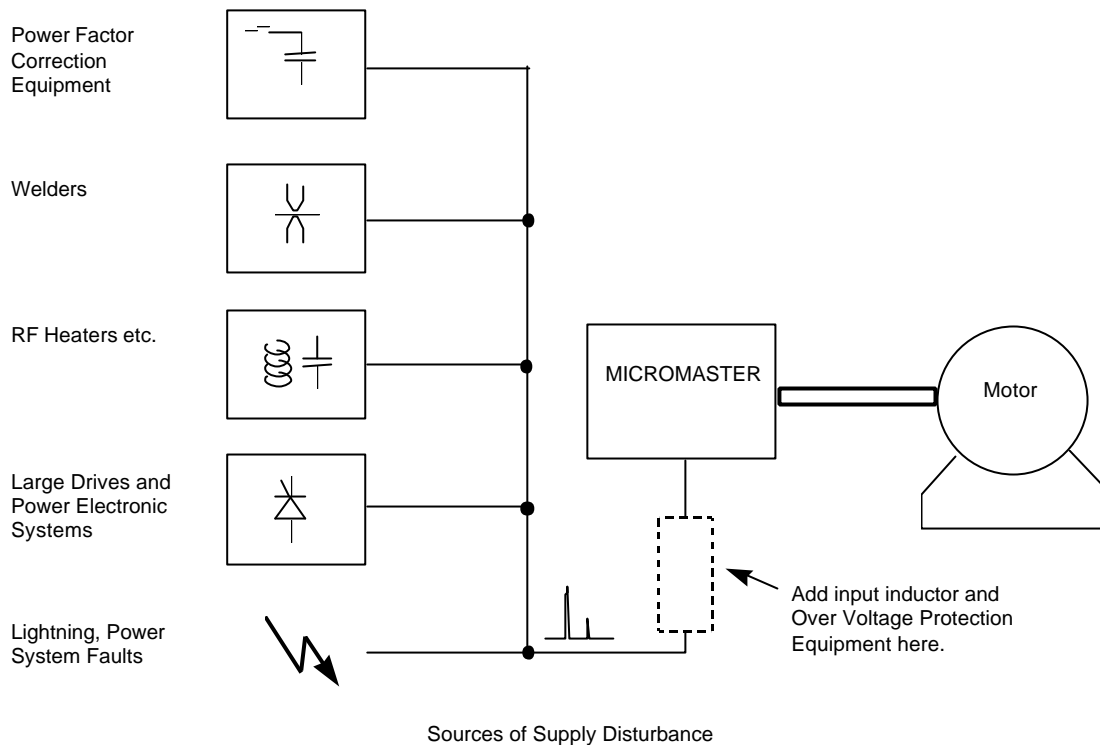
Power Factor Correction Equipment

Welders

RF Heaters etc.

Large Drives and Power Electronic Systems

Lightning, Power System Faults

MICROMASTER

Motor

Add input inductor and Over Voltage Protection Equipment here.

Sources of Supply Disturbance